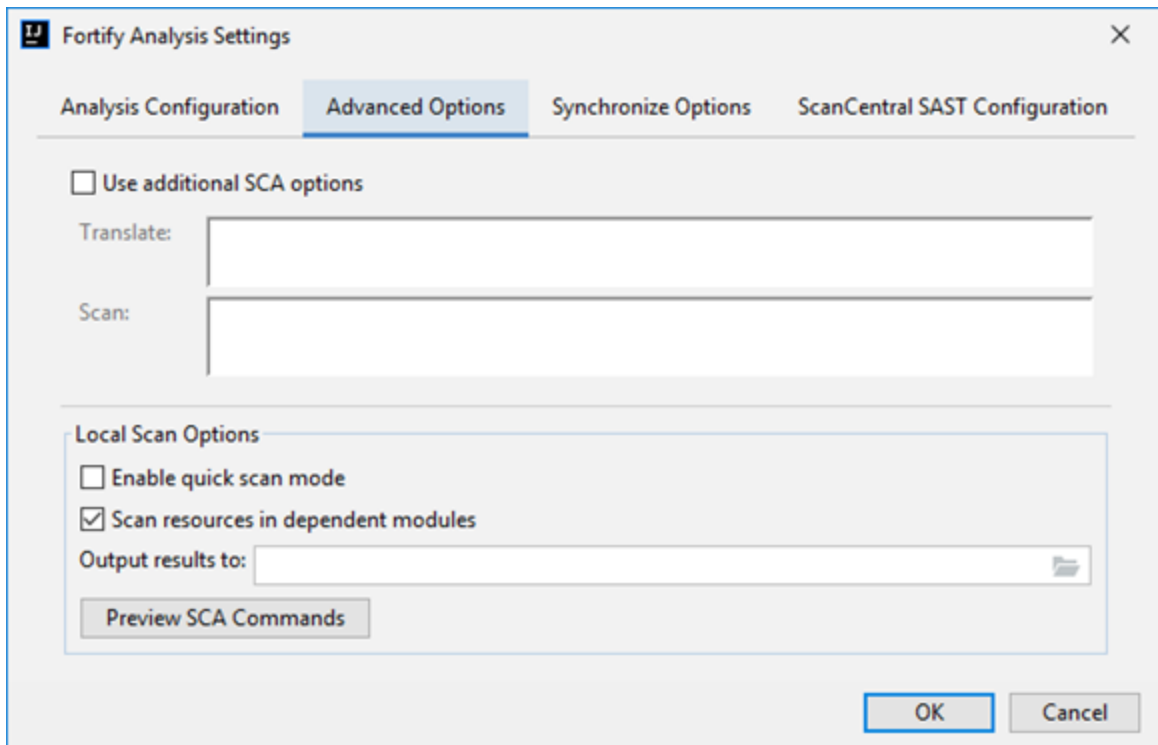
IJ Fortify Analysis Settings ×

Analysis Configuration | Advanced Options | Synchronize Options | ScanCentral SAST Configuration

☐ Use additional SCA options

Translate:

Scan:

Local Scan Options

☐ Enable quick scan mode

☑ Scan resources in dependent modules

Output results to:

Preview SCA Commands

OK | Cancel